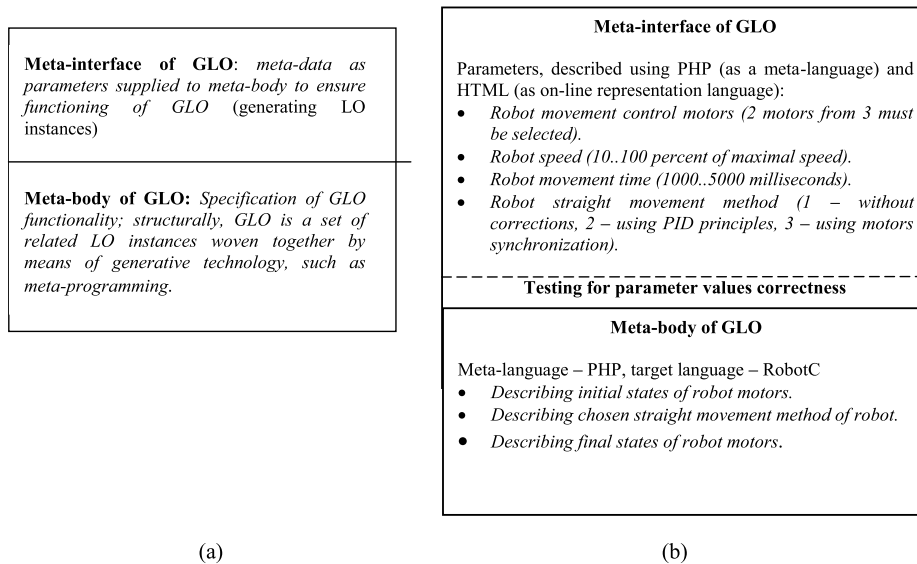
**Meta-interface of GLO**: *meta-data as parameters supplied to meta-body to ensure functioning of GLO* (generating LO instances)

**Meta-body of GLO:** *Specification of GLO functionality; structurally, GLO is a set of related LO instances woven together by means of generative technology, such as meta-programming.*

(a)

**Meta-interface of GLO**

Parameters, described using PHP (as a meta-language) and HTML (as on-line representation language):

- *Robot movement control motors (2 motors from 3 must be selected).*
- *Robot speed (10..100 percent of maximal speed).*
- *Robot movement time (1000..5000 milliseconds).*
- *Robot straight movement method (1 – without corrections, 2 – using PID principles, 3 – using motors synchronization).*

**Testing for parameter values correctness**

**Meta-body of GLO**

Meta-language – PHP, target language – RobotC

- *Describing initial states of robot motors.*
- *Describing chosen straight movement method of robot.*
- *Describing final states of robot motors.*

(b)